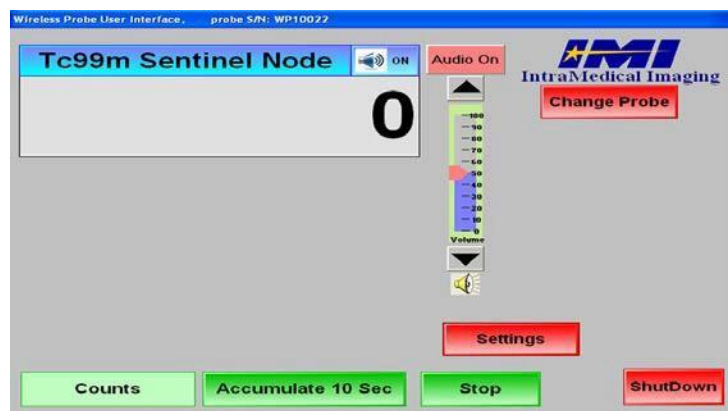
Wireless Probe User Interface, probe S/N: WP10022

Tc99m Sentinel Node
ON
0

Audio On

100
90
80
70
60
50
40
30
20
10
0
Volume

IMI
IntraMedical Imaging

Change Probe

Settings

Counts
Accumulate 10 Sec
Stop
ShutDown